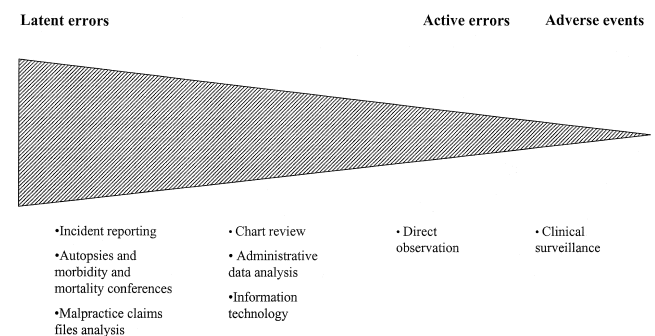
Latent errors

Active errors

Adverse events

•Incident reporting

•Autopsies and morbidity and mortality conferences

•Malpractice claims files analysis

• Chart review

• Administrative data analysis

•Information technology

• Direct observation

• Clinical surveillance